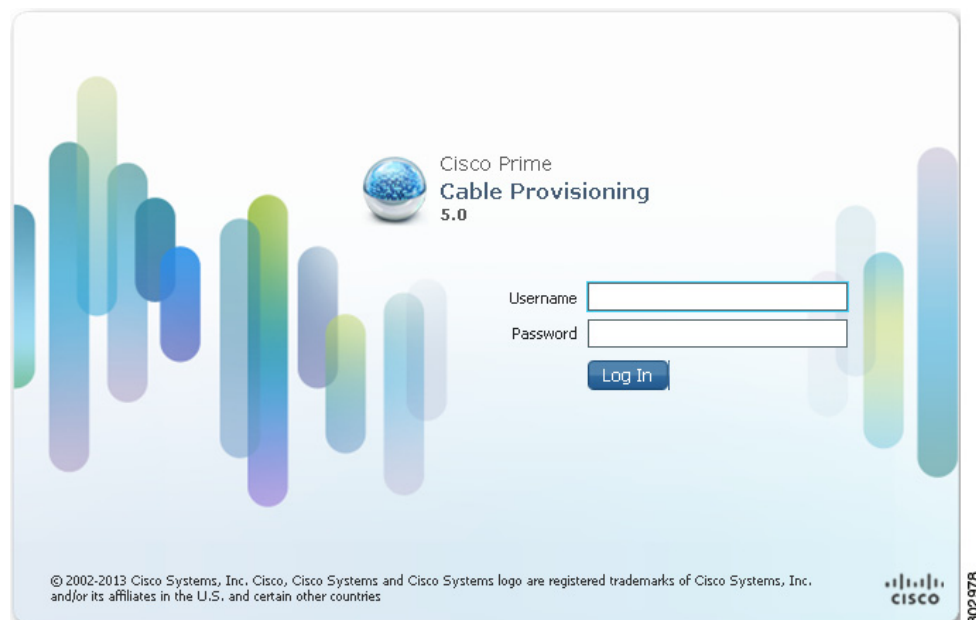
Cisco Prime
Cable Provisioning
5.0

Username
Password
Log In

© 2002-2013 Cisco Systems, Inc. Cisco, Cisco Systems and Cisco Systems logo are registered trademarks of Cisco Systems, Inc. and/or its affiliates in the U.S. and certain other countries

cisco

302978